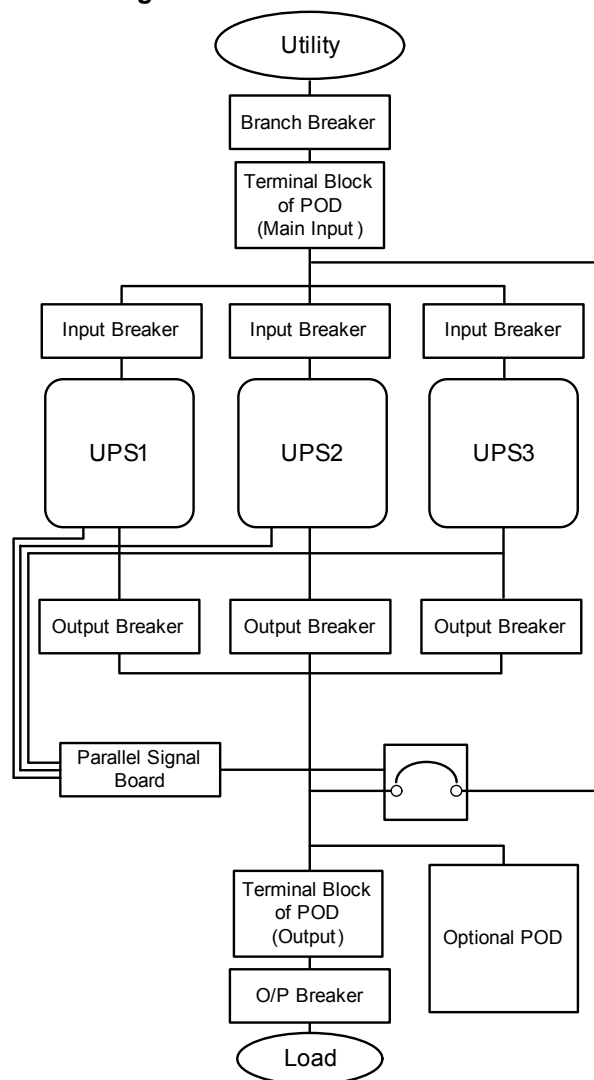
Utility

Branch Breaker

Terminal Block of POD (Main Input )

Input Breaker

Input Breaker

Input Breaker

UPS1

UPS2

UPS3

Output Breaker

Output Breaker

Output Breaker

Parallel Signal Board

Terminal Block of POD (Output)

Optional POD

O/P Breaker

Load